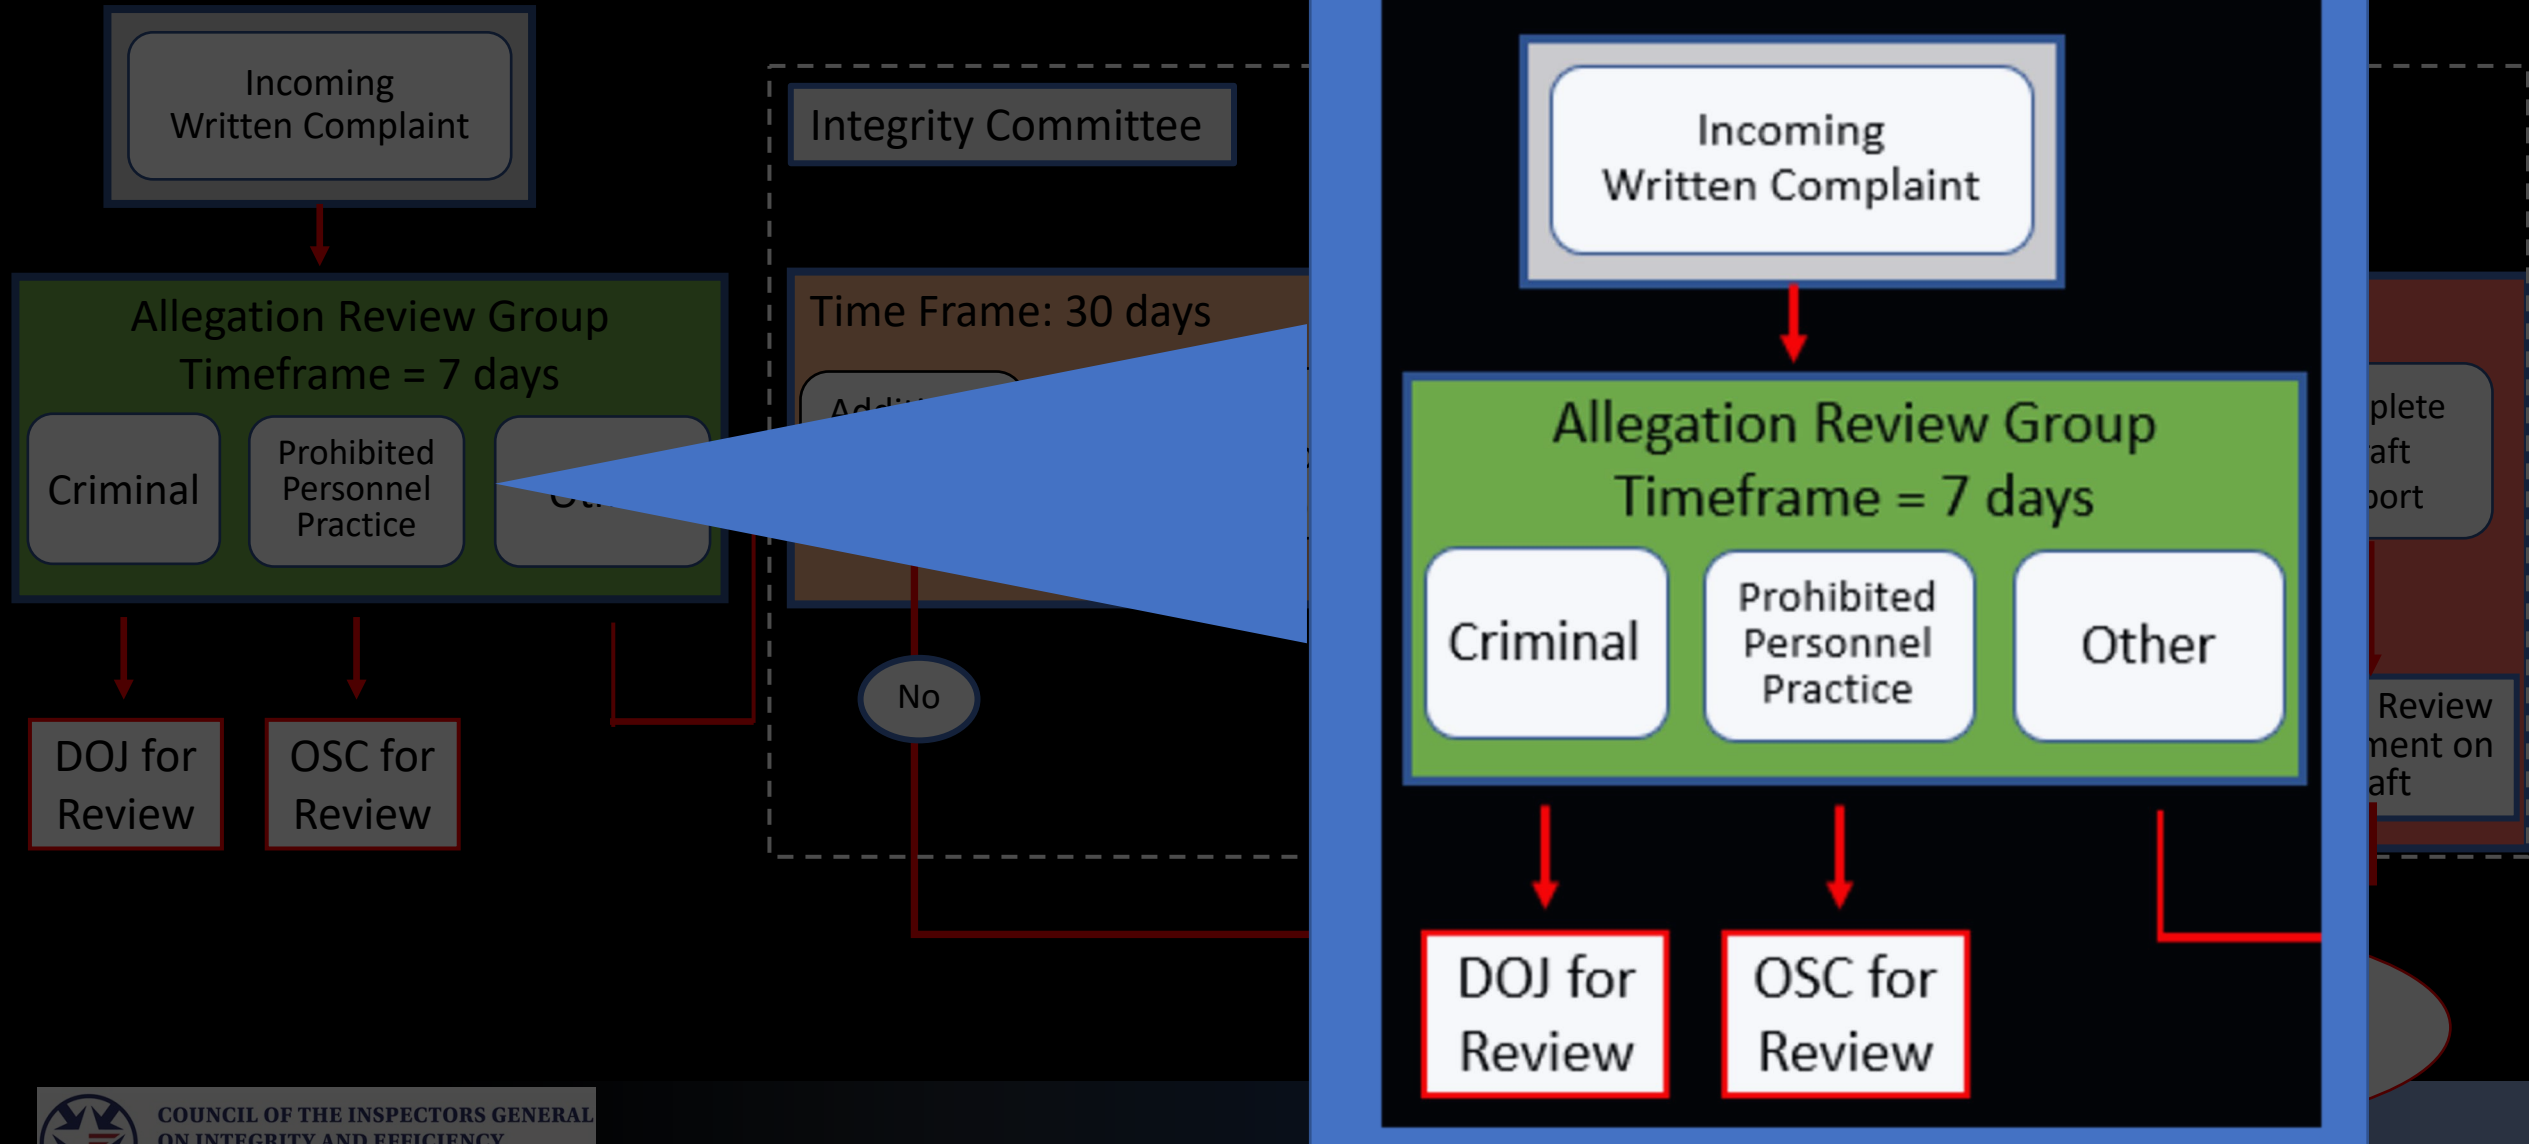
Incoming Written Complaint

Integrity Committee

Allegation Review Group
Timeframe = 7 days

Criminal

Prohibited Personnel Practice

Time Frame: 30 days

Addi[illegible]

Ot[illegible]

DOJ for Review

OSC for Review

No

Incoming Written Complaint

Allegation Review Group
Timeframe = 7 days

Criminal

Prohibited Personnel Practice

Other

DOJ for Review

OSC for Review

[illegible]plete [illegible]aft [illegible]port

Review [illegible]ment on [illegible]aft

COUNCIL OF THE INSPECTORS GENERAL ON INTEGRITY AND EFFICIENCY